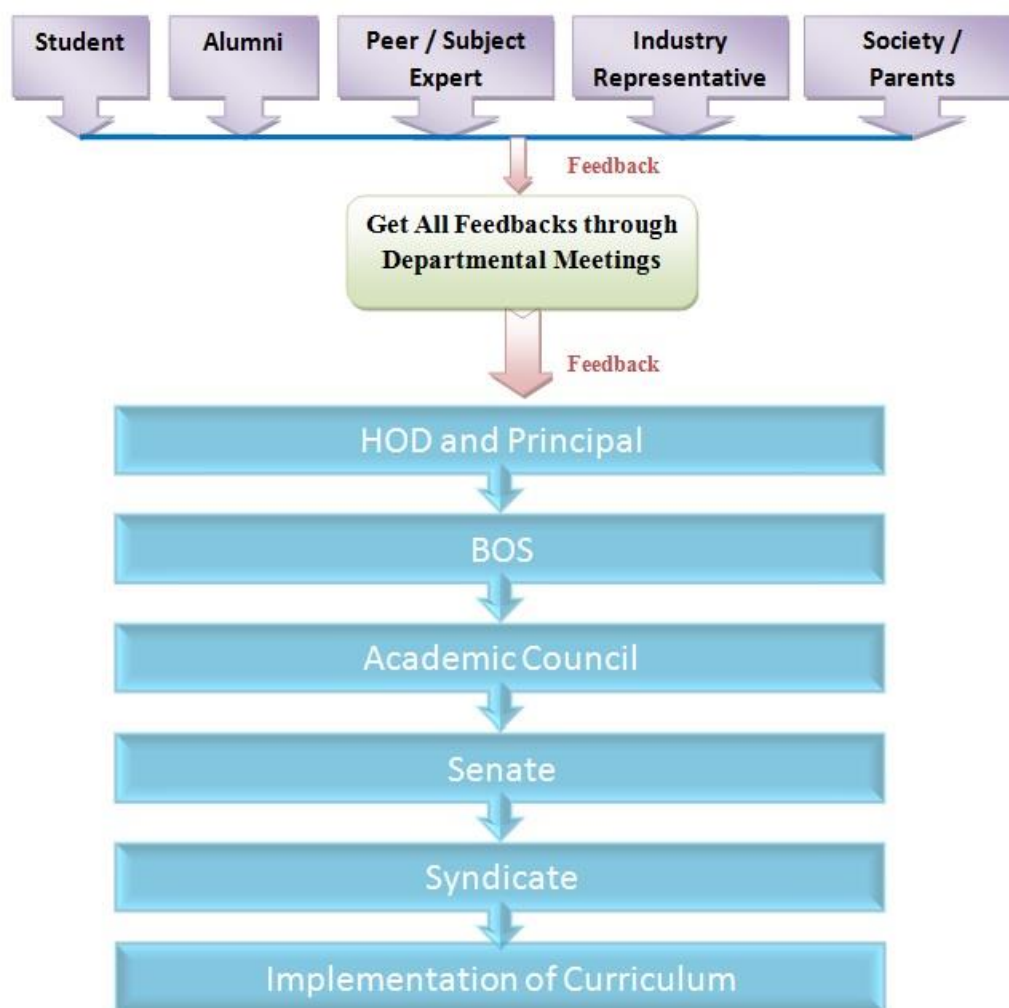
Student

Alumni

Peer / Subject Expert

Industry Representative

Society / Parents

Feedback

Get All Feedbacks through Departmental Meetings

Feedback

HOD and Principal

BOS

Academic Council

Senate

Syndicate

Implementation of Curriculum